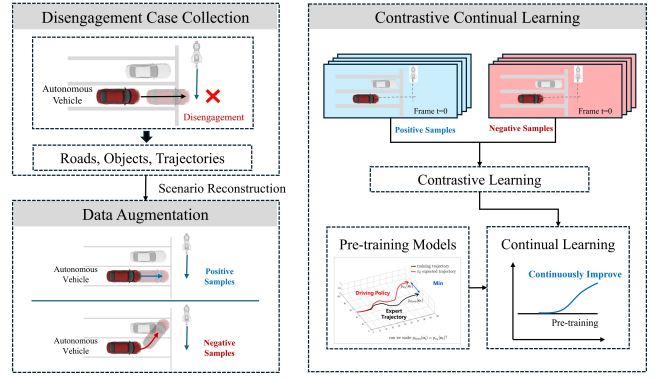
Disengagement Case Collection

Autonomous Vehicle

Disengagement

Roads, Objects, Trajectories

Scenario Reconstruction

Data Augmentation

Autonomous Vehicle

Positive Samples

Autonomous Vehicle

Negative Samples

Contrastive Continual Learning

Frame t=0

Positive Samples

Frame t=0

Negative Samples

Contrastive Learning

Pre-training Models

Driving Policy

Expert Trajectory

Min

Continual Learning

Continuously Improve

Pre-training